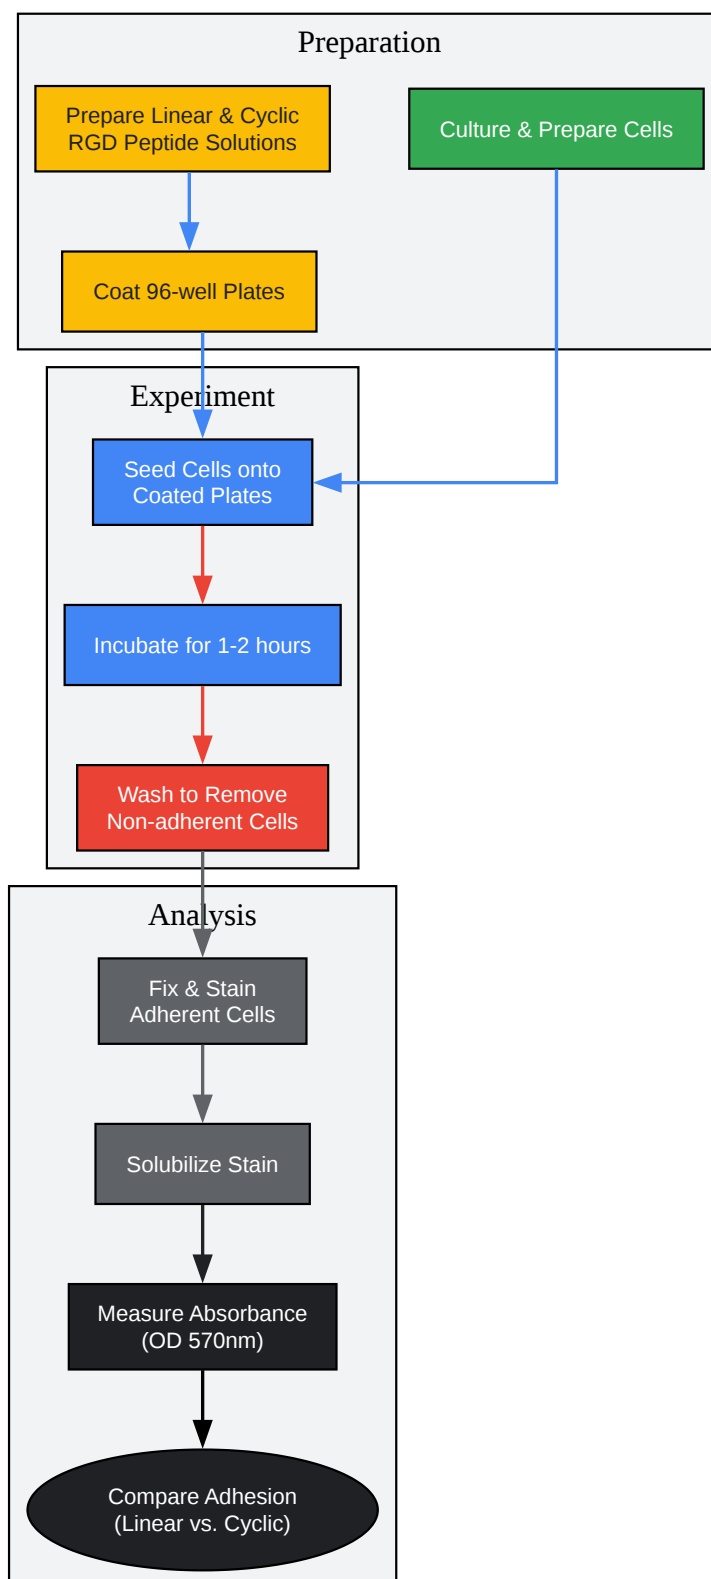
Preparation

Prepare Linear & Cyclic RGD Peptide Solutions

Culture & Prepare Cells

Coat 96-well Plates

Experiment

Seed Cells onto Coated Plates

Incubate for 1-2 hours

Wash to Remove Non-adherent Cells

Analysis

Fix & Stain Adherent Cells

Solubilize Stain

Measure Absorbance (OD 570nm)

Compare Adhesion (Linear vs. Cyclic)